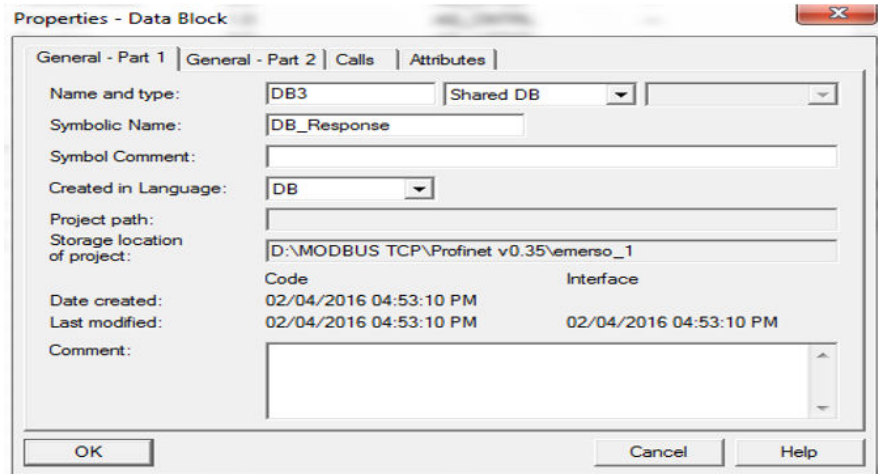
Properties - Data Block

General - Part 1 | General - Part 2 | Calls | Attributes

Name and type: DB3 Shared DB

Symbolic Name: DB_Response

Symbol Comment:

Created in Language: DB

Project path:

Storage location of project: D:\MODBUS TCP\Profinet v0.35\emerso_1

Code Interface

Date created: 02/04/2016 04:53:10 PM

Last modified: 02/04/2016 04:53:10 PM 02/04/2016 04:53:10 PM

Comment:

OK Cancel Help